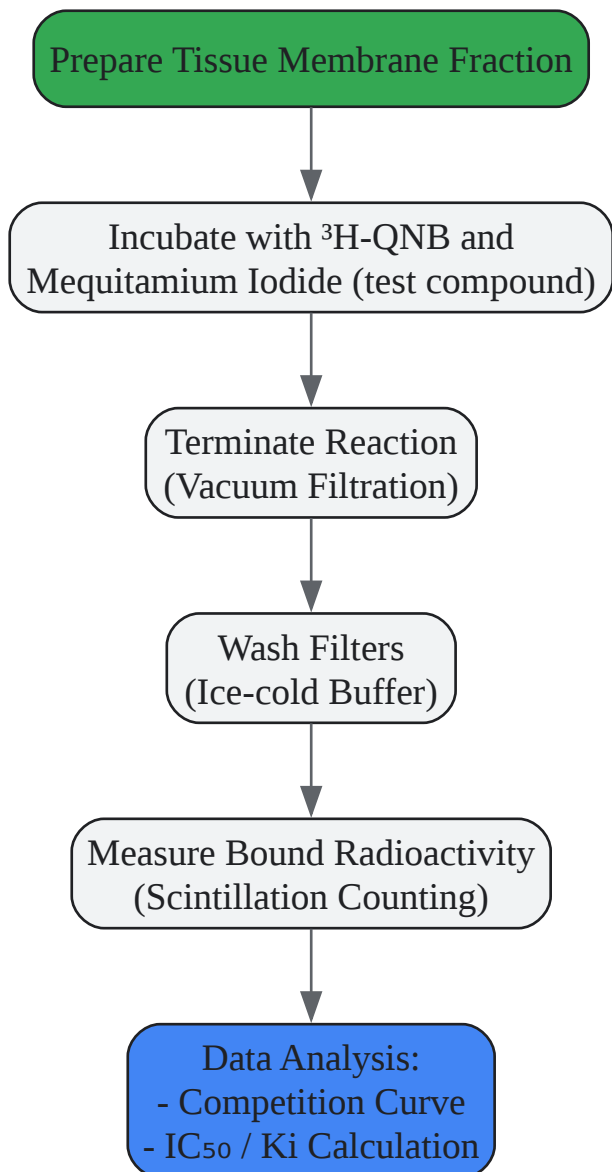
Prepare Tissue Membrane Fraction

Incubate with $^3$H-QNB and Mequitamium Iodide (test compound)

Terminate Reaction (Vacuum Filtration)

Wash Filters (Ice-cold Buffer)

Measure Bound Radioactivity (Scintillation Counting)

Data Analysis:
- Competition Curve
- $IC_{50}$ / Ki Calculation